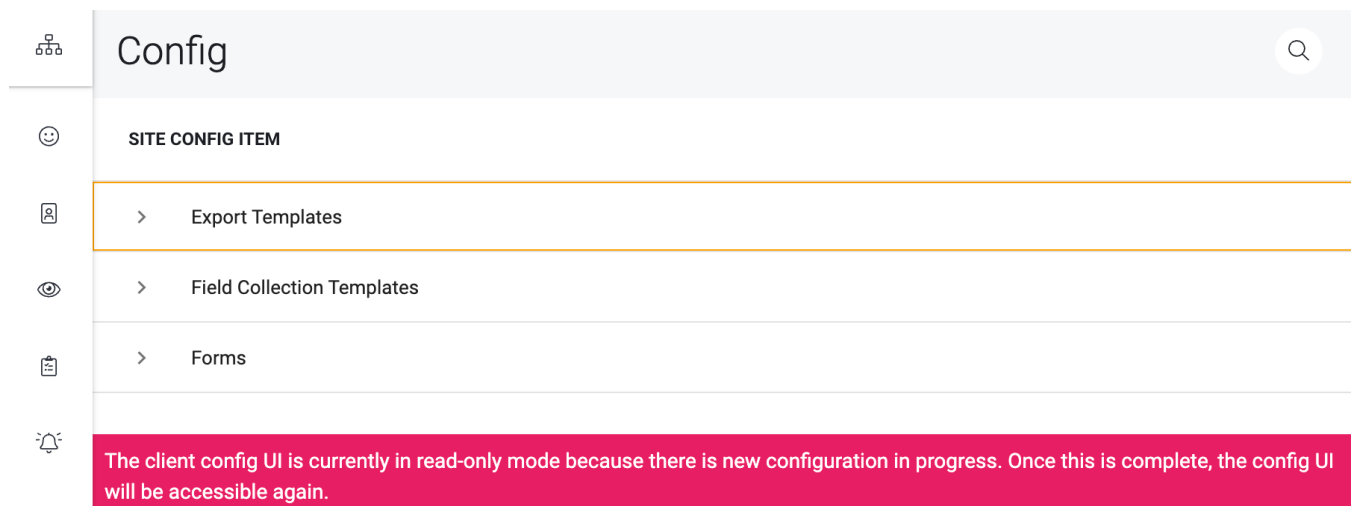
Config

SITE CONFIG ITEM

Export Templates

Field Collection Templates

Forms

The client config UI is currently in read-only mode because there is new configuration in progress. Once this is complete, the config UI will be accessible again.